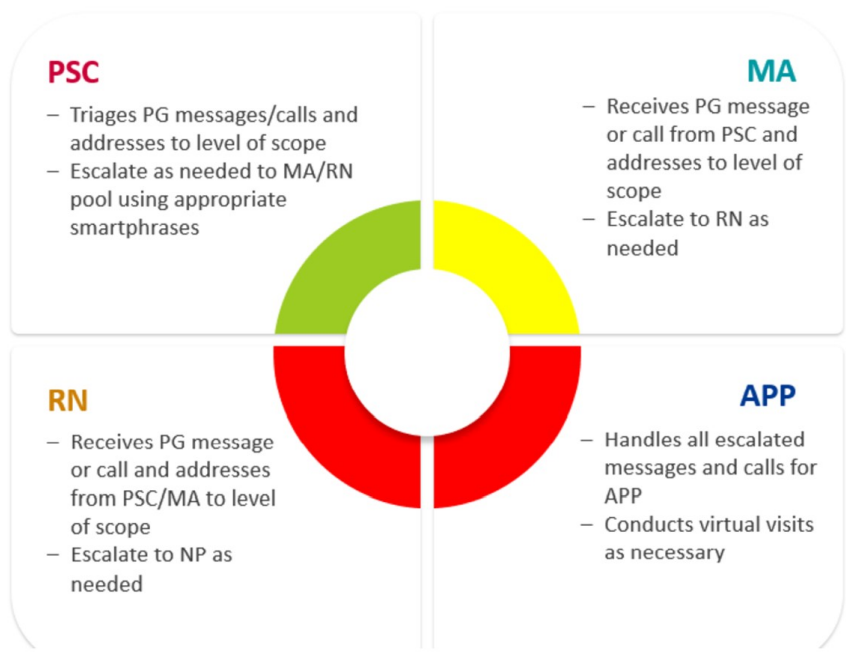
PSC

– Triages PG messages/calls and addresses to level of scope
– Escalate as needed to MA/RN pool using appropriate smartphrases

MA

– Receives PG message or call from PSC and addresses to level of scope
– Escalate to RN as needed

RN

– Receives PG message or call and addresses from PSC/MA to level of scope
– Escalate to NP as needed

APP

– Handles all escalated messages and calls for APP
– Conducts virtual visits as necessary